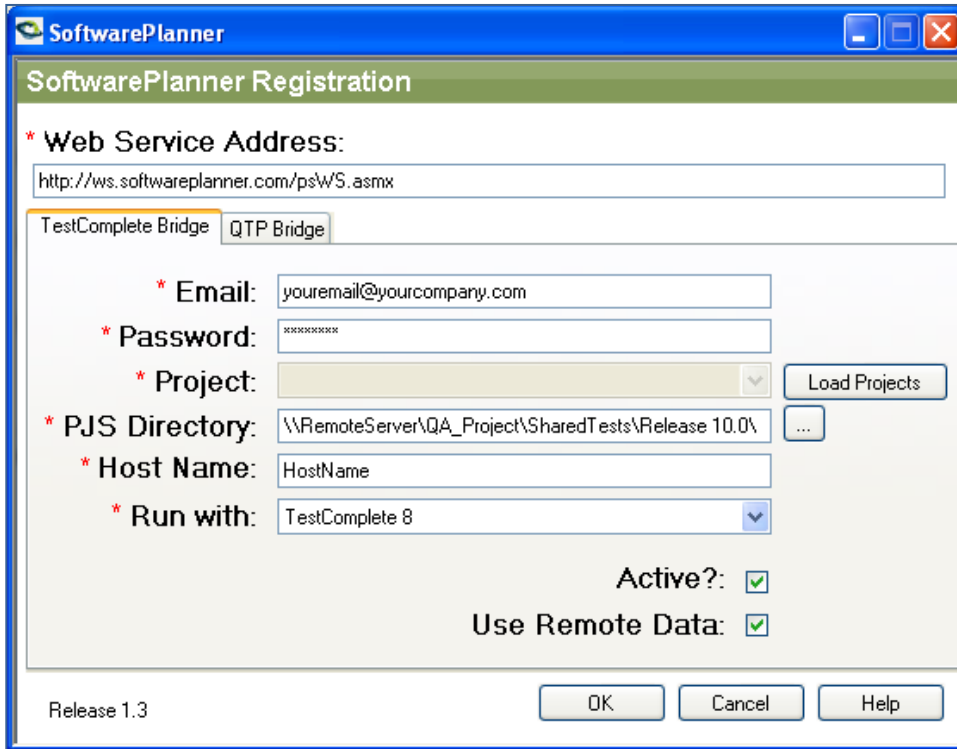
SoftwarePlanner

SoftwarePlanner Registration

* Web Service Address:

http://ws.softwareplanner.com/psWS.asmx

TestComplete Bridge | QTP Bridge

* Email: youremail@yourcompany.com

* Password: ********

* Project:

Load Projects

* PJS Directory: \\RemoteServer\QA_Project\SharedTests\Release 10.0\

...

* Host Name: HostName

* Run with: TestComplete 8

Active?:

Use Remote Data:

Release 1.3

OK

Cancel

Help